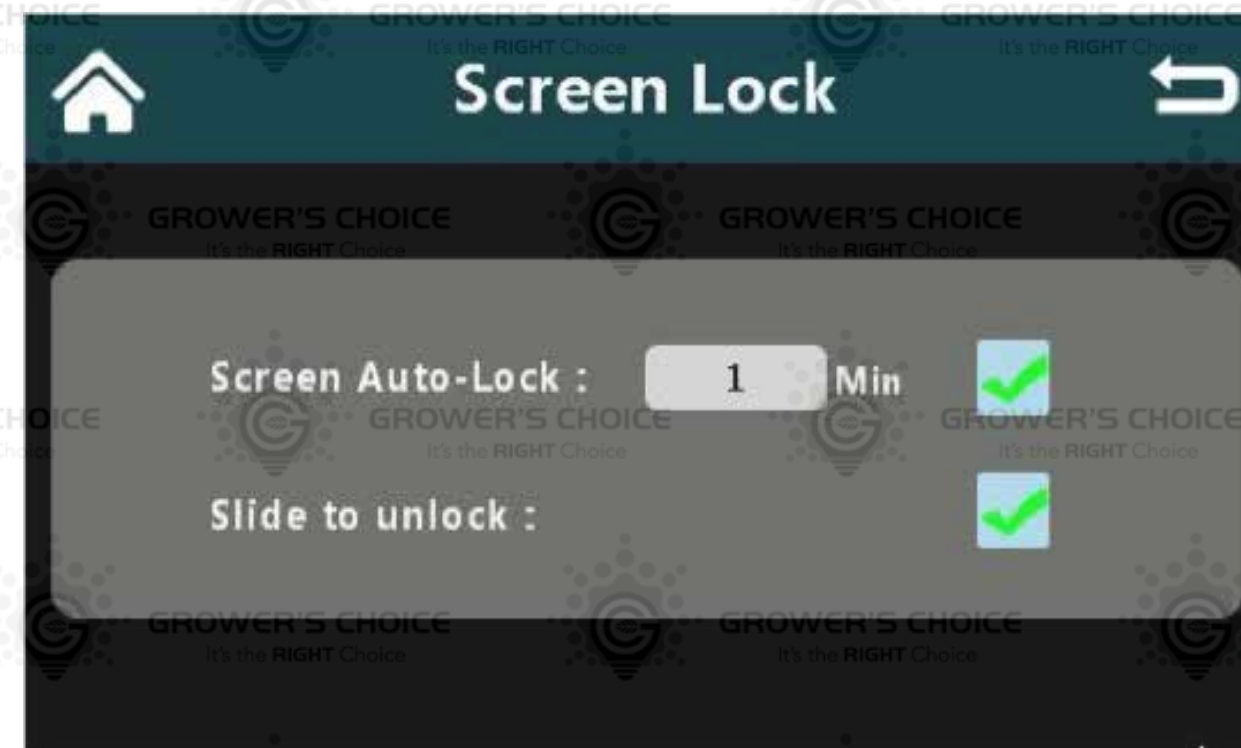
GROWER'S CHOICE
It's the RIGHT Choice

GROWER'S CHOICE
It's the RIGHT Choice

Screen Lock

GROWER'S CHOICE
It's the RIGHT Choice

GROWER'S CHOICE
It's the RIGHT Choice

Screen Auto-Lock : 1 Min

GROWER'S CHOICE
It's the RIGHT Choice

GROWER'S CHOICE
It's the RIGHT Choice

Slide to unlock :

GROWER'S CHOICE
It's the RIGHT Choice

GROWER'S CHOICE
It's the RIGHT Choice